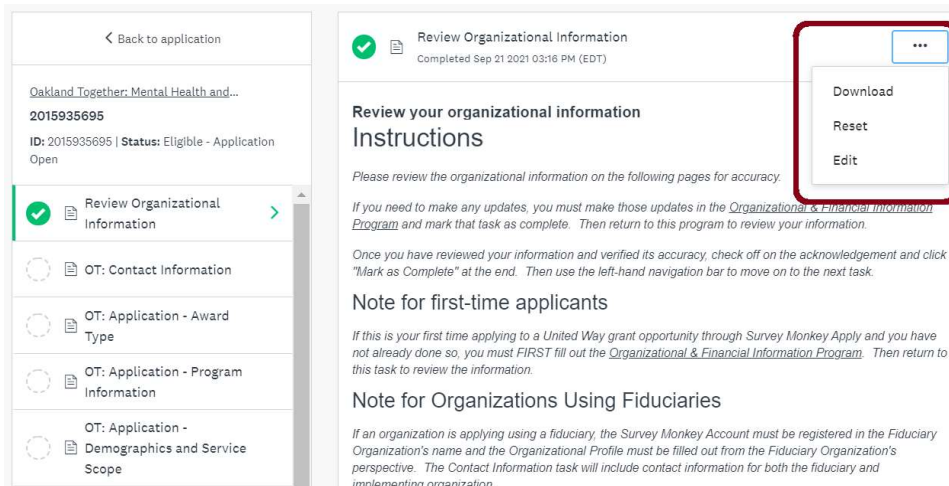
< Back to application

Oakland Together: Mental Health and...

2015935695

ID: 2015935695 | Status: Eligible - Application Open

Review Organizational Information

OT: Contact Information

OT: Application - Award Type

OT: Application - Program Information

OT: Application - Demographics and Service Scope

Review Organizational Information
Completed Sep 21 2021 03:16 PM (EDT)

...

Download

Reset

Edit

Review your organizational information

Instructions

Please review the organizational information on the following pages for accuracy.

If you need to make any updates, you must make those updates in the Organizational & Financial Information Program and mark that task as complete. Then return to this program to review your information.

Once you have reviewed your information and verified its accuracy, check off on the acknowledgement and click "Mark as Complete" at the end. Then use the left-hand navigation bar to move on to the next task.

Note for first-time applicants

If this is your first time applying to a United Way grant opportunity through Survey Monkey Apply and you have not already done so, you must FIRST fill out the Organizational & Financial Information Program. Then return to this task to review the information.

Note for Organizations Using Fiduciaries

If an organization is applying using a fiduciary, the Survey Monkey Account must be registered in the Fiduciary Organization's name and the Organizational Profile must be filled out from the Fiduciary Organization's perspective. The Contact Information task will include contact information for both the fiduciary and implementing organization.